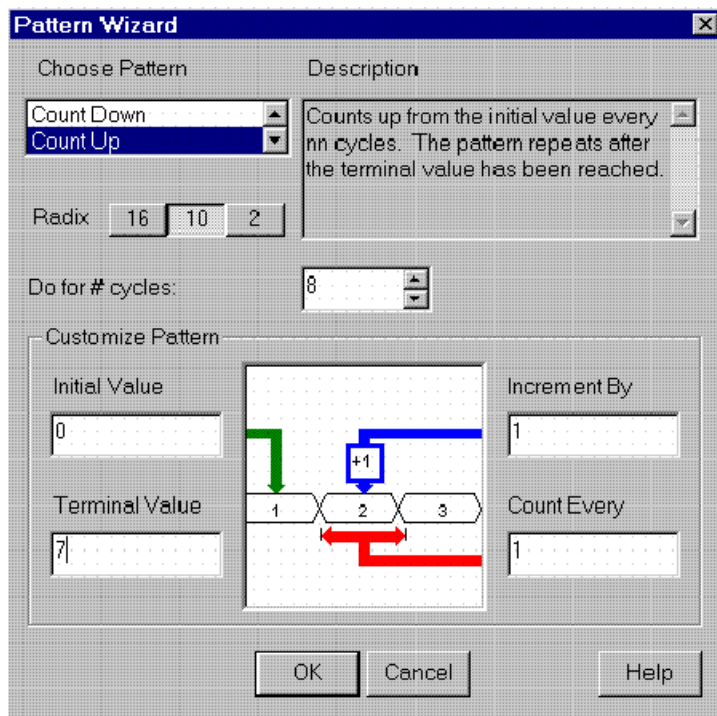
Pattern Wizard

Choose Pattern

Count Down
Count Up

Description

Counts up from the initial value every nn cycles. The pattern repeats after the terminal value has been reached.

Radix 16 10 2

Do for # cycles: 8

Customize Pattern

Initial Value
0

Terminal Value
7

+1

1 2 3

Increment By
1

Count Every
1

OK Cancel Help